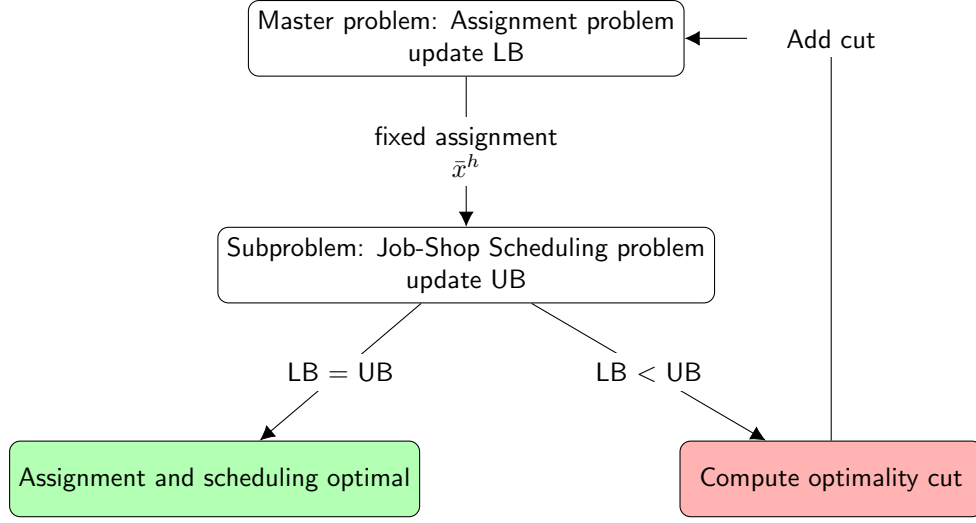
Master problem: Assignment problem
update LB

Add cut

fixed assignment
$\bar{x}^h$

Subproblem: Job-Shop Scheduling problem
update UB

LB = UB

LB < UB

Assignment and scheduling optimal

Compute optimality cut